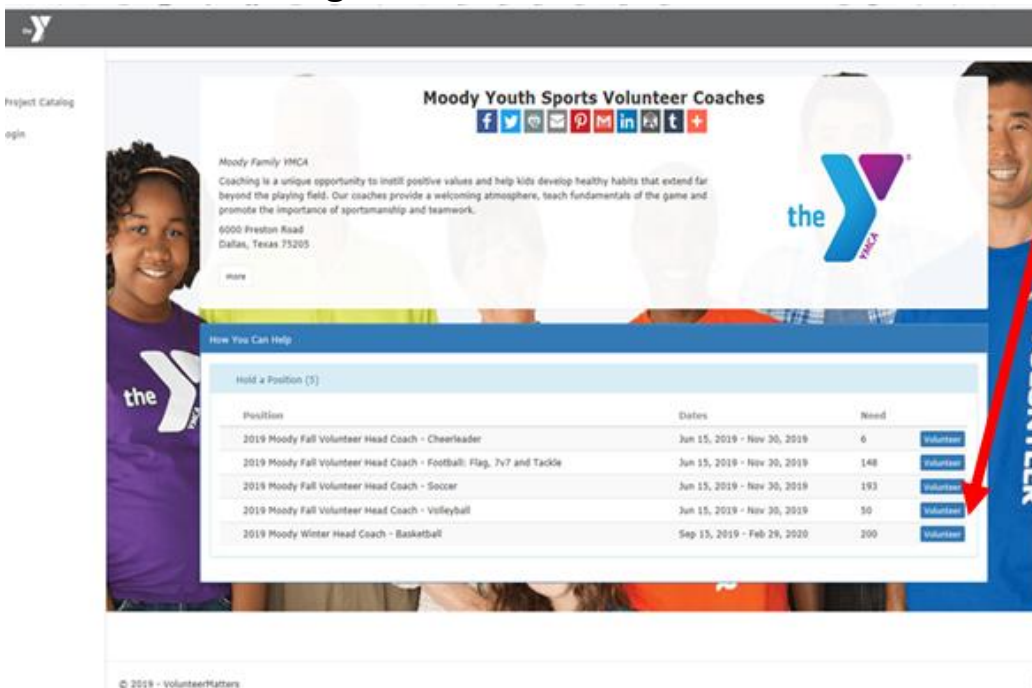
Project Catalog
ogin

Moody Youth Sports Volunteer Coaches

Moody Family YMCA

Coaching is a unique opportunity to instill positive values and help kids develop healthy habits that extend far beyond the playing field. Our coaches provide a welcoming atmosphere, teach fundamentals of the game and promote the importance of sportsmanship and teamwork.

6000 Preston Road
Dallas, Texas 75205

more

the YMCA

How You Can Help

Hold a Position (5)

| Position | Dates | Need | |
|---|---|---|---|
| 2019 Moody Fall Volunteer Head Coach - Cheerleader | Jun 15, 2019 - Nov 30, 2019 | 6 | Volunteer |
| 2019 Moody Fall Volunteer Head Coach - Football: Flag, 7v7 and Tackle | Jun 15, 2019 - Nov 30, 2019 | 148 | Volunteer |
| 2019 Moody Fall Volunteer Head Coach - Soccer | Jun 15, 2019 - Nov 30, 2019 | 193 | Volunteer |
| 2019 Moody Fall Volunteer Head Coach - Volleyball | Jun 15, 2019 - Nov 30, 2019 | 50 | Volunteer |
| 2019 Moody Winter Head Coach - Basketball | Sep 15, 2019 - Feb 29, 2020 | 200 | Volunteer |

the

© 2019 - VolunteerMatters